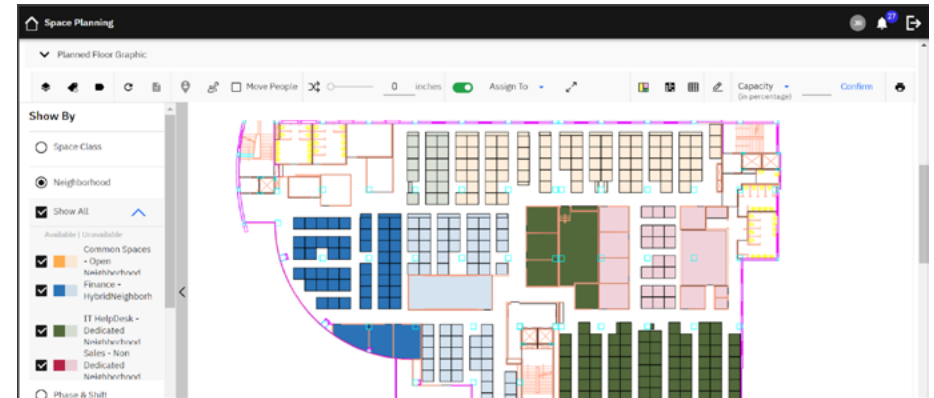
Space Planning

27

Planned Floor Graphic

Move People

0

inches

Assign To

Capacity
(in percentage)

Confirm

Show By

Space Class

Neighborhood

Show All

Available | Unavailable

Common Spaces - Open Neighborhood

Finance - HybridNeighborh

IT HelpDesk - Dedicated Neighborhood

Sales - Non Dedicated Neighborhood

Phase & Shift